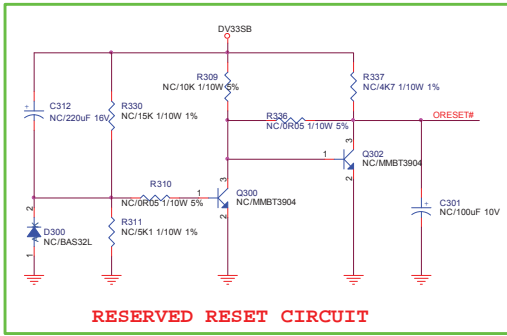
DV33SB

R309
NC/10K 1/10W 5%

R337
NC/4K7 1/10W 1%

C312
NC/220uF 16V

R330
NC/15K 1/10W 1%

R336
NC/0R05 1/10W 5%

ORESET#

1
Q302
NC/MMBT3904

R310
NC/0R05 1/10W 5%

1
Q300
NC/MMBT3904

2
D300
NC/BAS32L
1

R311
NC/5K1 1/10W 1%

C301
NC/100uF 10V

RESERVED RESET CIRCUIT